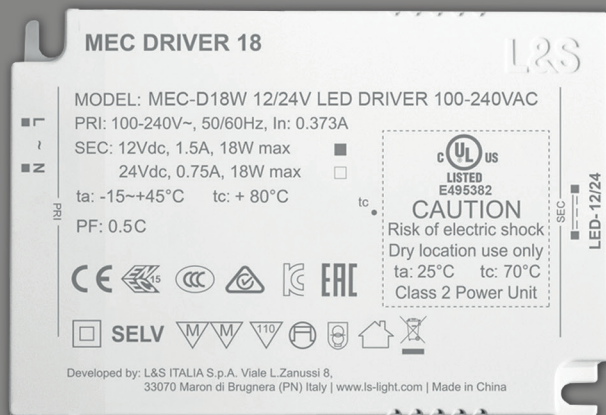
MEC DRIVER 18

L&S

MODEL: MEC-D18W 12/24V LED DRIVER 100-240VAC
PRI: 100-240V~, 50/60Hz, In: 0.373A
SEC: 12Vdc, 1.5A, 18W max
24Vdc, 0.75A, 18W max
ta: -15~+45°C tc: + 80°C
PF: 0.5C

L
~
N
PRI

c UL US
LISTED
E495382
tc
CAUTION
Risk of electric shock
Dry location use only
ta: 25°C tc: 70°C
Class 2 Power Unit

SEC
LED-12/24

CE 45 CCC EAC

SELV M M 110

Developed by: L&S ITALIA S.p.A. Viale L.Zanussi 8,
33070 Maron di Brugnera (PN) Italy | www.ls-light.com | Made in China